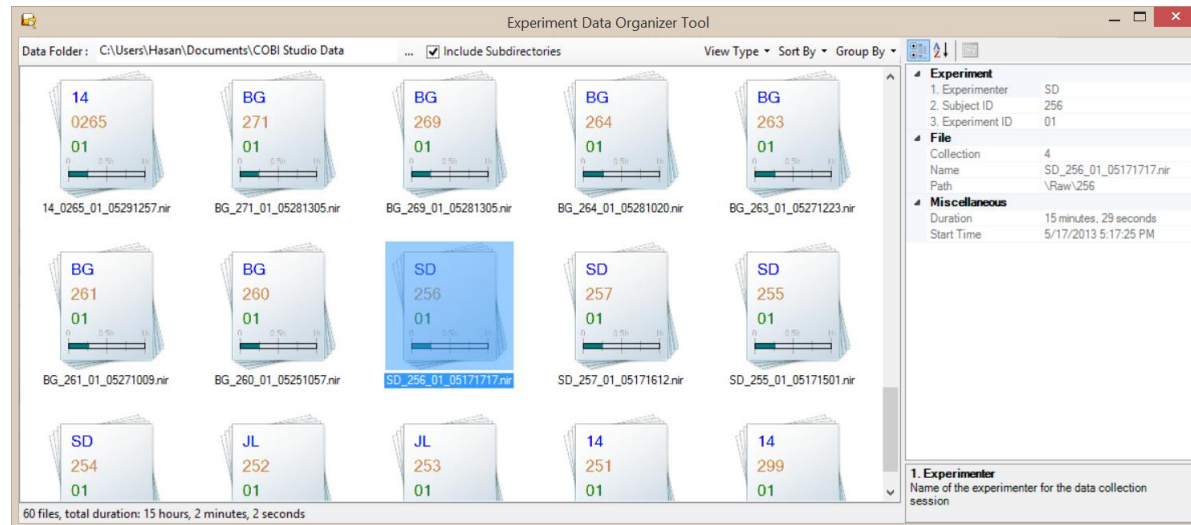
Experiment Data Organizer Tool

Data Folder : C:\Users\Hasan\Documents\COBI Studio Data ... Include Subdirectories View Type ▾ Sort By ▾ Group By ▾

14
0265
01
14_0265_01_05291257.nir

BG
271
01
BG_271_01_05281305.nir

BG
269
01
BG_269_01_05281305.nir

BG
264
01
BG_264_01_05281020.nir

BG
263
01
BG_263_01_05271223.nir

BG
261
01
BG_261_01_05271009.nir

BG
260
01
BG_260_01_05251057.nir

SD
256
01
SD_256_01_05171717.nir

SD
257
01
SD_257_01_05171612.nir

SD
255
01
SD_255_01_05171501.nir

SD
254
01

JL
252
01

JL
253
01

14
251
01

14
299
01

60 files, total duration: 15 hours, 2 minutes, 2 seconds

Experiment
1. Experimenter SD
2. Subject ID 256
3. Experiment ID 01
File
Collection 4
Name SD_256_01_05171717.nir
Path \Raw\256
Miscellaneous
Duration 15 minutes, 29 seconds
Start Time 5/17/2013 5:17:25 PM

1. Experimenter
Name of the experimenter for the data collection session